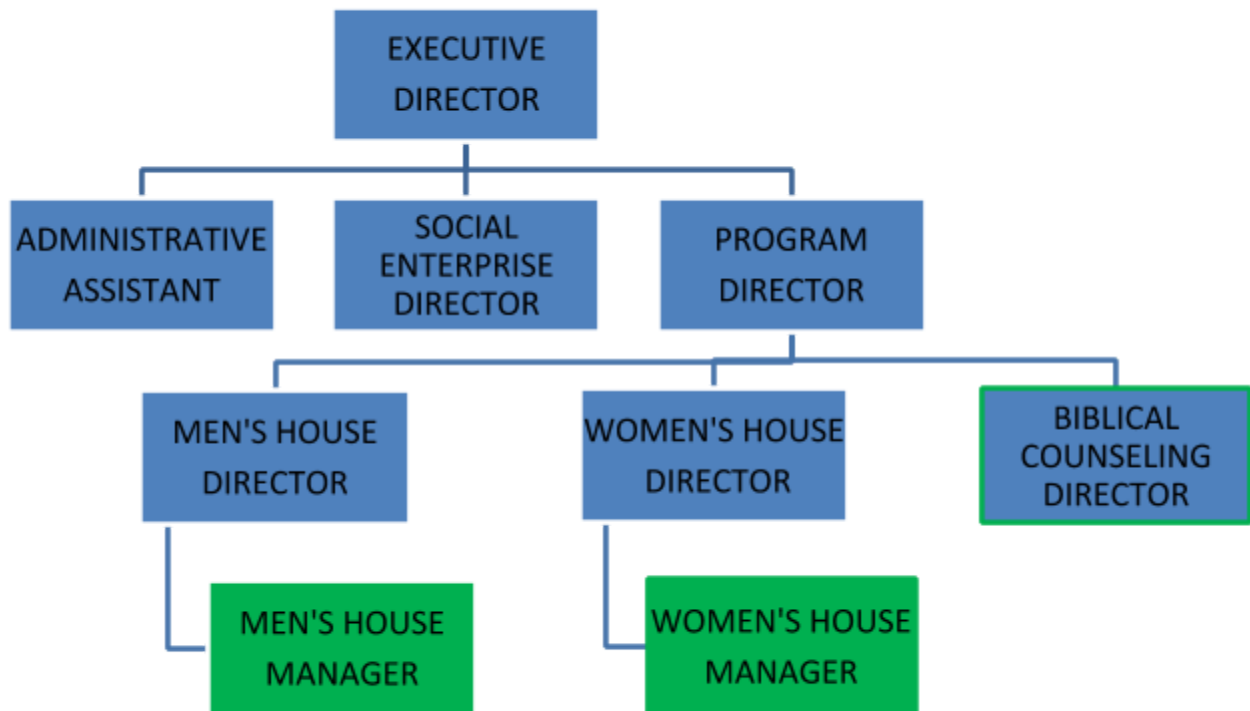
EXECUTIVE DIRECTOR

ADMINISTRATIVE ASSISTANT

SOCIAL ENTERPRISE DIRECTOR

PROGRAM DIRECTOR

MEN'S HOUSE DIRECTOR

WOMEN'S HOUSE DIRECTOR

BIBLICAL COUNSELING DIRECTOR

MEN'S HOUSE MANAGER

WOMEN'S HOUSE MANAGER